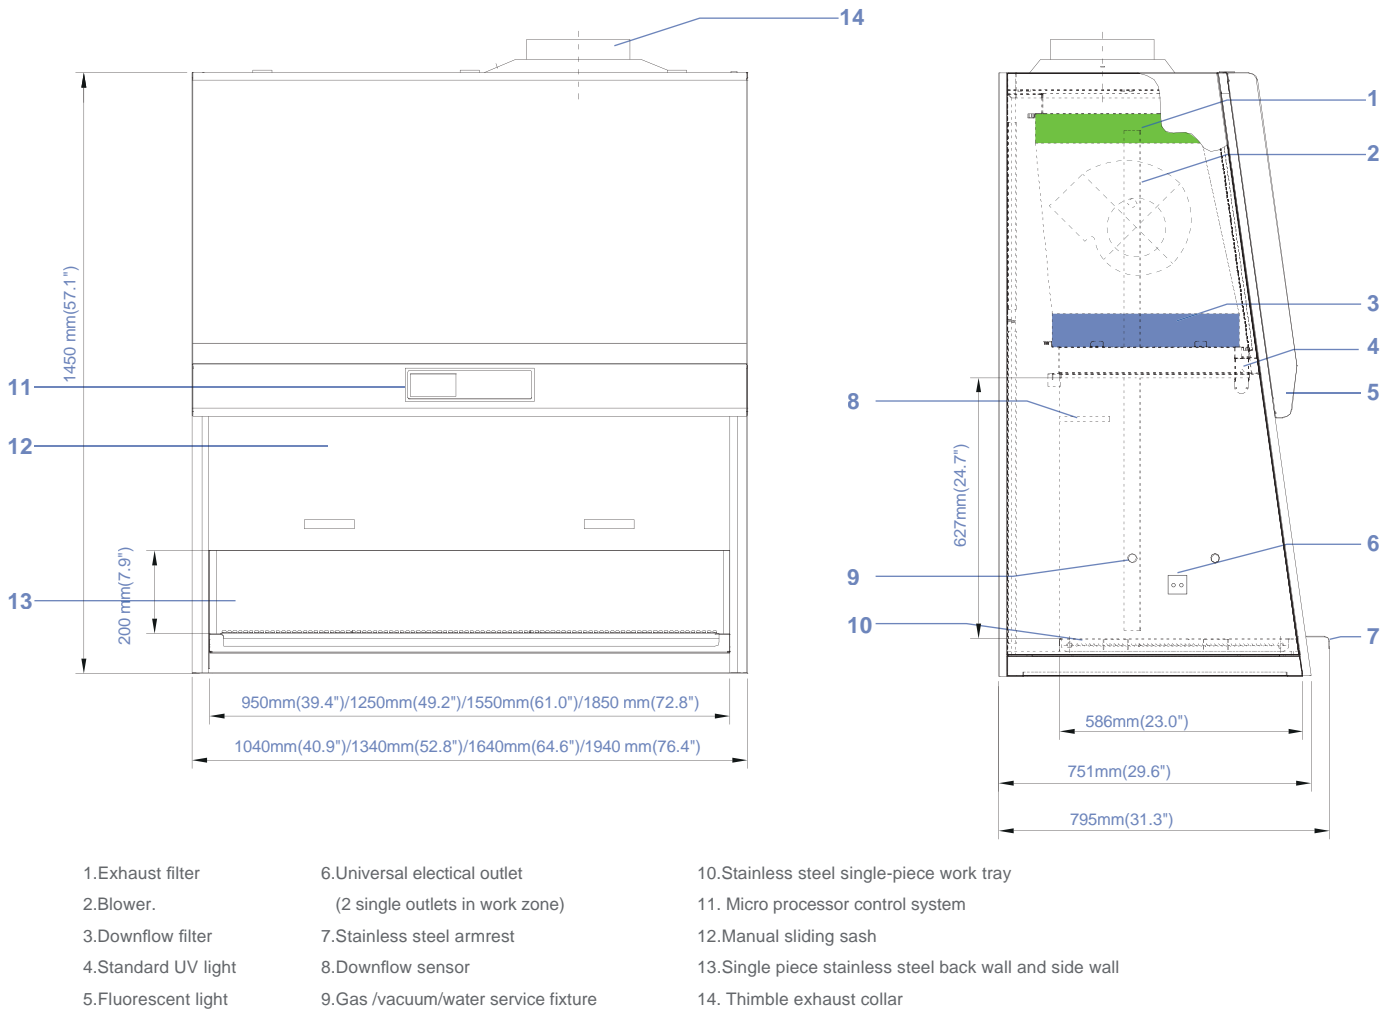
14

1

2

3

4

5

6

7

8

9

10

11

12

13

1450 mm(57.1")

200 mm(7.9")

627mm(24.7")

950mm(39.4")/1250mm(49.2")/1550mm(61.0")/1850 mm(72.8")

1040mm(40.9")/1340mm(52.8")/1640mm(64.6")/1940 mm(76.4")

586mm(23.0")

751mm(29.6")

795mm(31.3")

1.Exhaust filter
2.Blower.
3.Downflow filter
4.Standard UV light
5.Fluorescent light

6.Universal electical outlet
(2 single outlets in work zone)
7.Stainless steel armrest
8.Downflow sensor
9.Gas /vacuum/water service fixture

10.Stainless steel single-piece work tray
11. Micro processor control system
12.Manual sliding sash
13.Single piece stainless steel back wall and side wall
14. Thimble exhaust collar